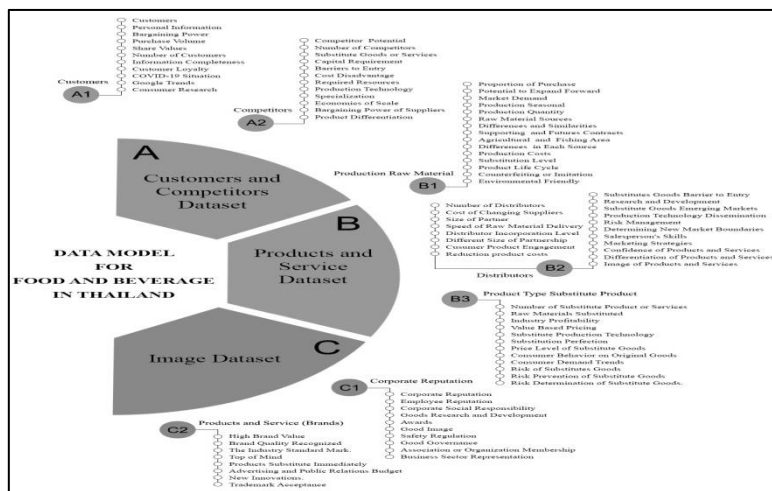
Customers
A1
Customers
Personal Information
Bargaining Power
Purchase Volume
Share Values
Number of Customers
Information Completeness
Customer Loyalty
COVID-19 Situation
Google Trends
Consumer Research

Competitors
A2
Competitor Potential
Number of Competitors
Substitute Goods or Services
Capital Requirement
Barriers to Entry
Cost Disadvantage
Required Resources
Production Technology
Specialization
Economies of Scale
Bargaining Power of Suppliers
Product Differentiation

Production Raw Material
B1
Proportion of Purchase
Potential to Expand Forward
Market Demand
Production Seasonal
Production Quantity
Raw Material Sources
Differences and Similarities
Supporting and Futures Contracts
Agricultural and Fishing Area
Differences in Each Source
Production Costs
Substitution Level
Product Life Cycle
Counterfeiting or Imitation
Environmental Friendly

A
Customers and Competitors Dataset

B
Products and Service Dataset

C
Image Dataset

DATA MODEL FOR FOOD AND BEVERAGE IN THAILAND

Number of Distributors
Cost of Changing Suppliers
Size of Partner
Speed of Raw Material Delivery
Distributor Incorporation Level
Different Size of Partnership
Consumer Product Engagement
Reduction product costs
Distributors
B2

Substitutes Goods Barrier to Entry
Research and Development
Substitute Goods Emerging Markets
Production Technology Dissemination
Risk Management
Determining New Market Boundaries
Salesperson's Skills
Marketing Strategies
Confidence of Products and Services
Differentiation of Products and Services
Image of Products and Services

B3
Product Type Substitute Product
Number of Substitute Product or Services
Raw Materials Substituted
Industry Profitability
Value Based Pricing
Substitute Production Technology
Substitution Perfection
Price Level of Substitute Goods
Consumer Behavior on Original Goods
Consumer Demand Trends
Risk of Substitutes Goods
Risk Prevention of Substitute Goods
Risk Determination of Substitute Goods.

C1
Corporate Reputation
Corporate Reputation
Employee Reputation
Corporate Social Responsibility
Goods Research and Development
Awards
Good Image
Safety Regulation
Good Governance
Association or Organization Membership
Business Sector Representation

C2
Products and Service (Brands)
High Brand Value
Brand Quality Recognized
The Industry Standard Mark.
Top of Mind
Products Substitute Immediately
Advertising and Public Relations Budget
New Innovations.
Trademark Acceptance